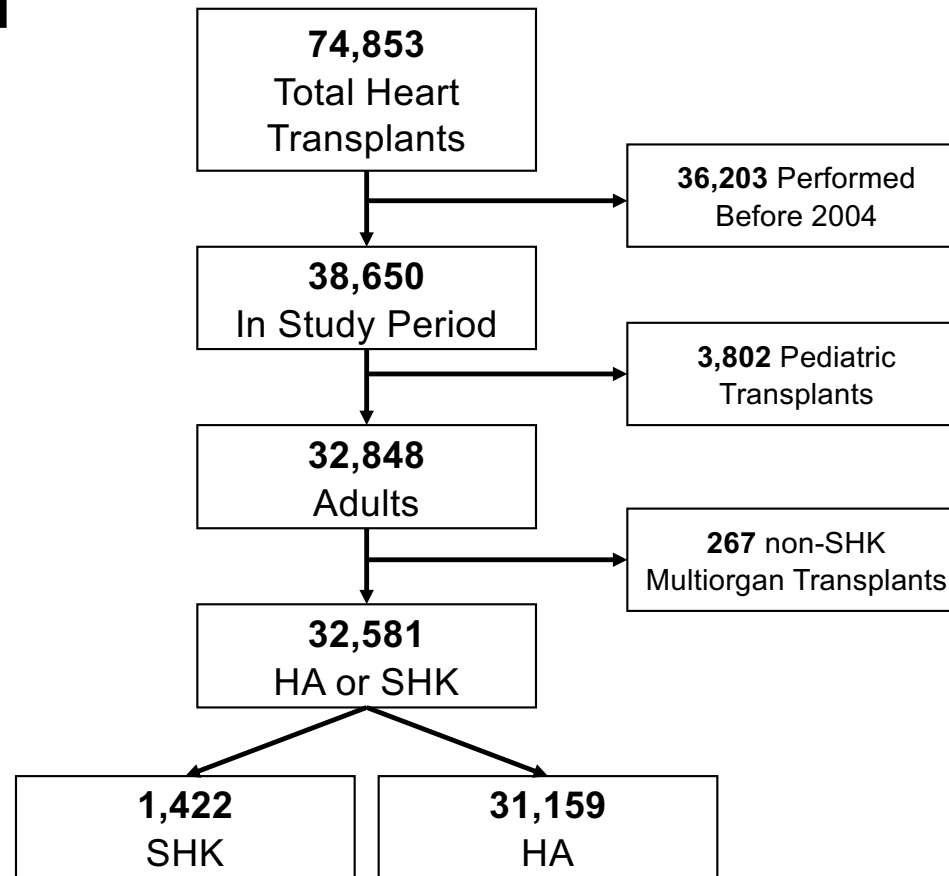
74,853
Total Heart Transplants

36,203 Performed Before 2004

38,650
In Study Period

3,802 Pediatric Transplants

32,848
Adults

267 non-SHK Multiorgan Transplants

32,581
HA or SHK

1,422
SHK

31,159
HA